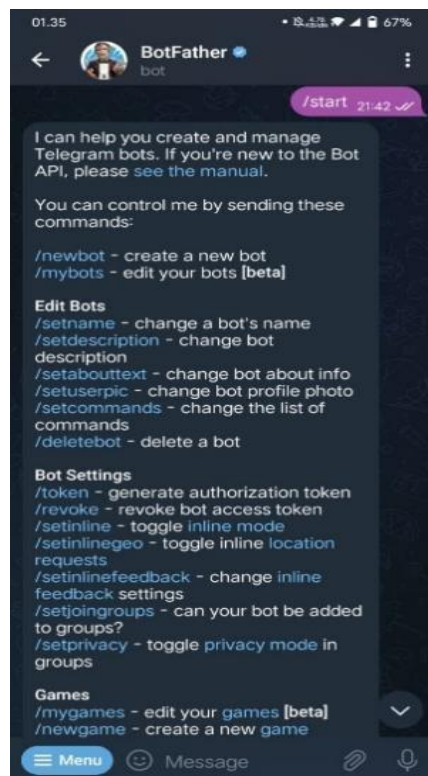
01.35 67%

BotFather
bot

/start 21:42

I can help you create and manage Telegram bots. If you're new to the Bot API, please see the manual.

You can control me by sending these commands:

/newbot - create a new bot
/mybots - edit your bots [beta]

Edit Bots
/setname - change a bot's name
/setdescription - change bot description
/setabouttext - change bot about info
/setuserpic - change bot profile photo
/setcommands - change the list of commands
/deletebot - delete a bot

Bot Settings
/token - generate authorization token
/revoke - revoke bot access token
/setinline - toggle inline mode
/setinlinegeo - toggle inline location requests
/setinlinefeedback - change inline feedback settings
/setjoingroups - can your bot be added to groups?
/setprivacy - toggle privacy mode in groups

Games
/mygames - edit your games [beta]
/newgame - create a new game

Menu Message